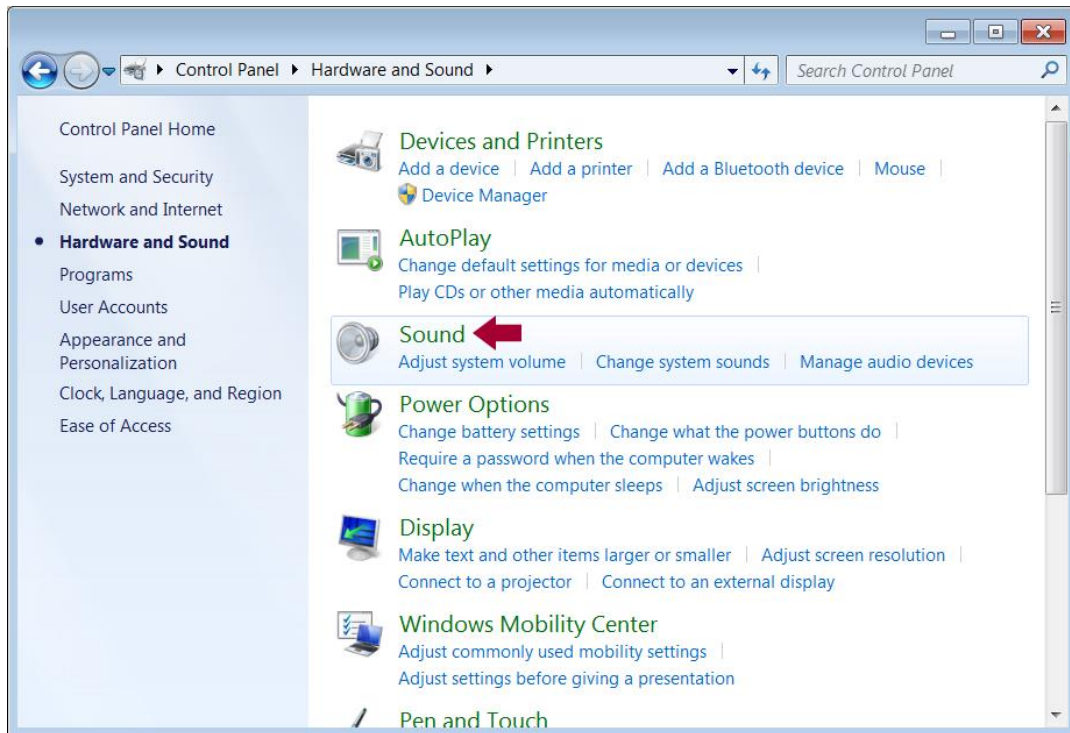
Control Panel ▸ Hardware and Sound ▸

Search Control Panel

Control Panel Home

System and Security

Network and Internet

Hardware and Sound

Programs

User Accounts

Appearance and Personalization

Clock, Language, and Region

Ease of Access

Devices and Printers

Add a device | Add a printer | Add a Bluetooth device | Mouse |

Device Manager

AutoPlay

Change default settings for media or devices |

Play CDs or other media automatically

Sound

Adjust system volume | Change system sounds | Manage audio devices

Power Options

Change battery settings | Change what the power buttons do |

Require a password when the computer wakes |

Change when the computer sleeps | Adjust screen brightness

Display

Make text and other items larger or smaller | Adjust screen resolution |

Connect to a projector | Connect to an external display

Windows Mobility Center

Adjust commonly used mobility settings |

Adjust settings before giving a presentation

Pen and Touch